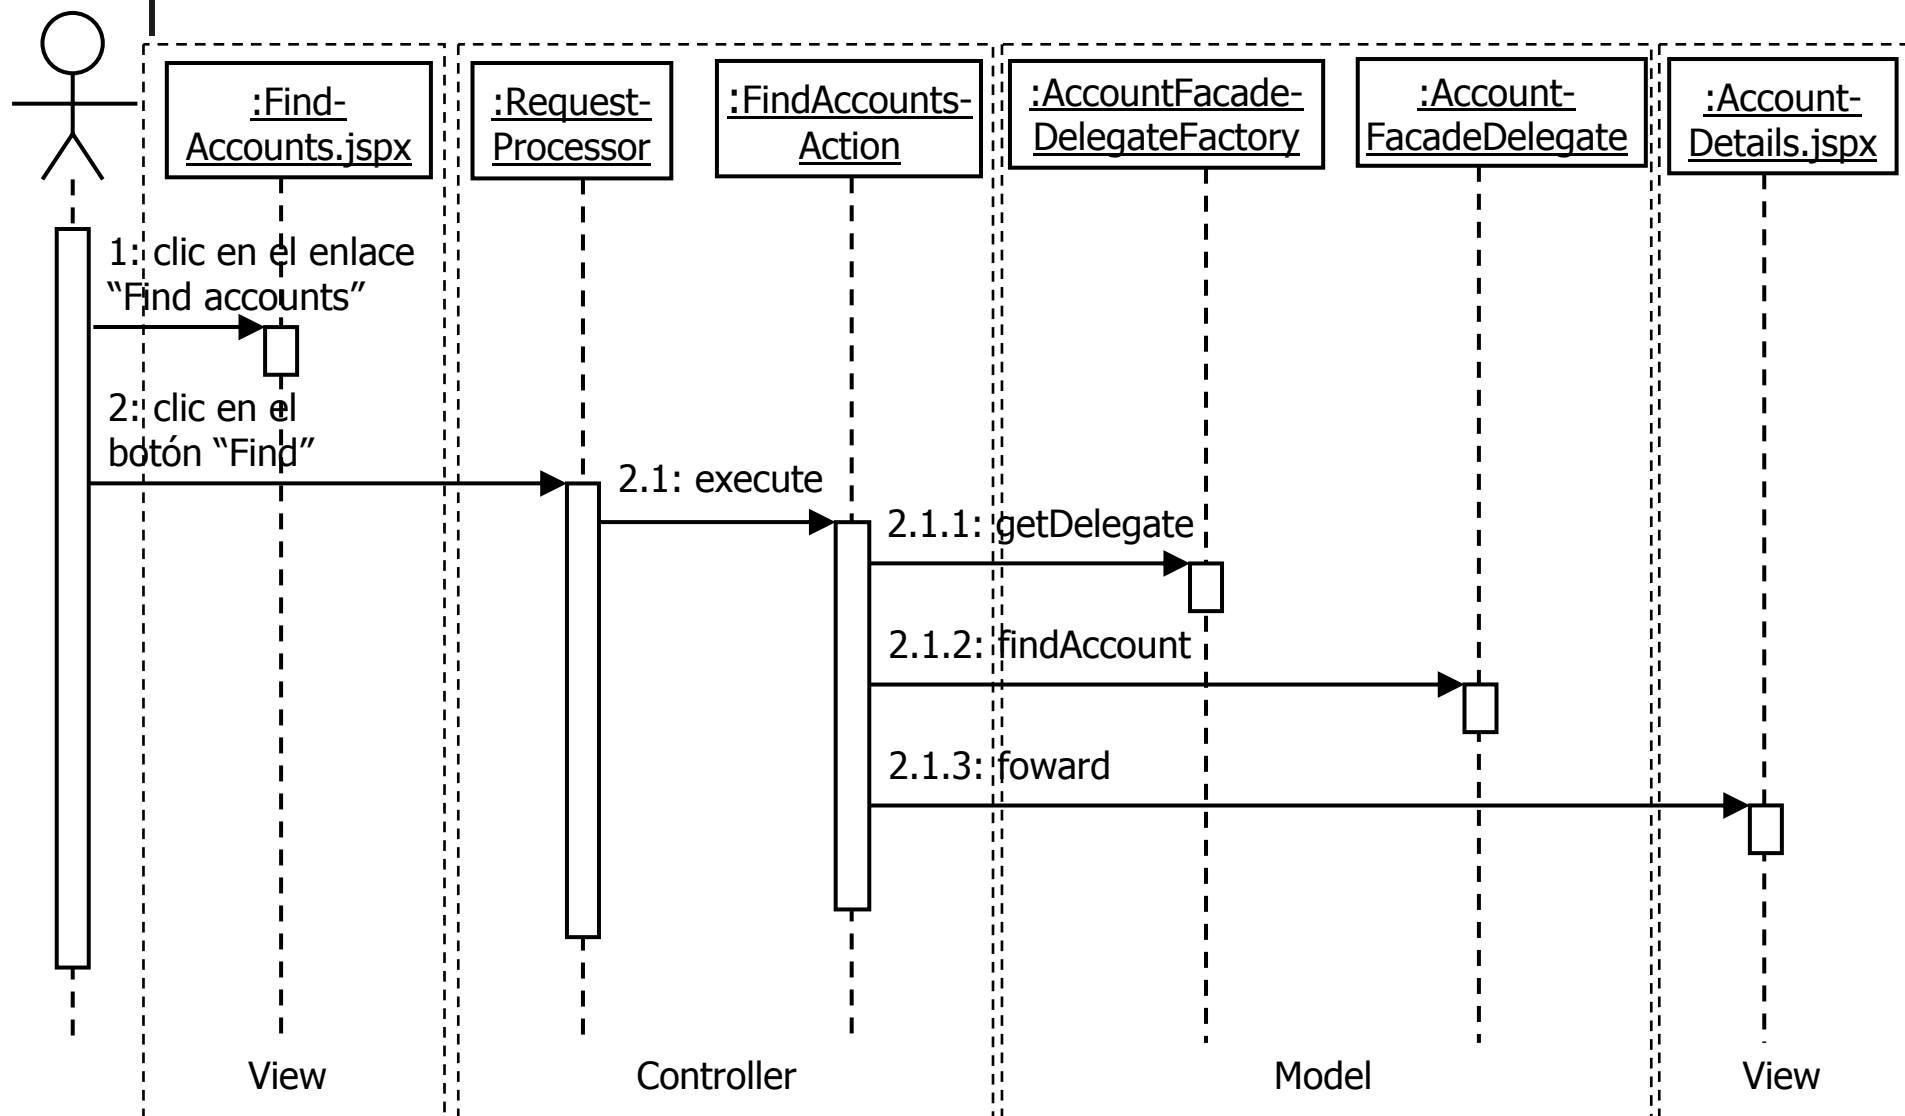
:Find-Accounts.jspx

:Request-Processor

:FindAccounts-Action

:AccountFacade-DelegateFactory

:Account-FacadeDelegate

:Account-Details.jspx

1: clic en el enlace "Find accounts"

2: clic en el botón "Find"

2.1: execute

2.1.1: getDelegate

2.1.2: findAccount

2.1.3: foward

View

Controller

Model

View